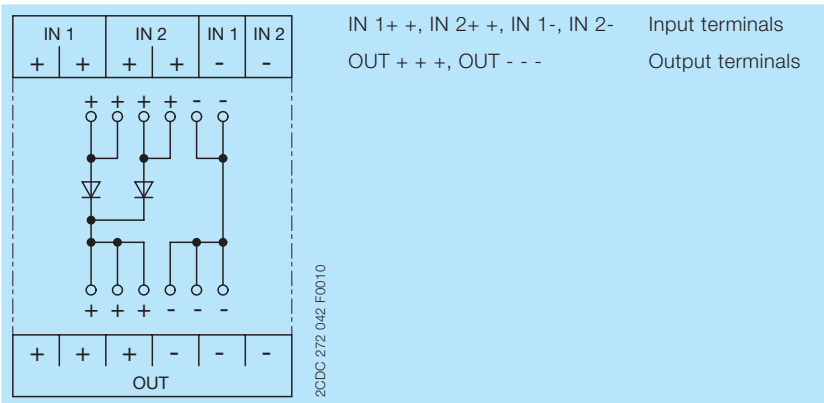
| IN 1 | | IN 2 | | IN 1 | IN 2 |
|---|---|---|---|---|---|
| + | + | + | + | - | - |

+ + + + - -

+ + + - - -

| + | + | + | - | - | - |
|---|---|---|---|---|---|
| OUT | | | | | |

2CDC 272 042 F0010

IN 1+ +, IN 2+ +, IN 1-, IN 2- Input terminals

OUT + + +, OUT - - - Output terminals